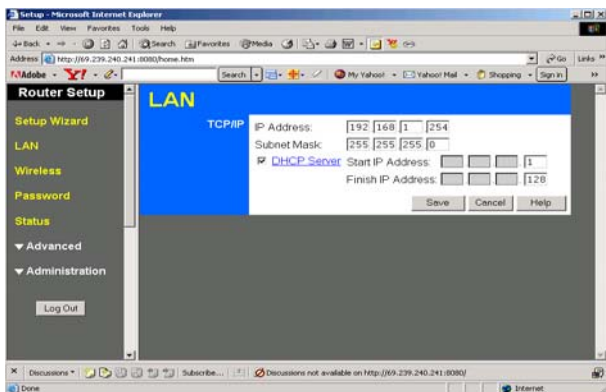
Setup - Microsoft Internet Explorer

File Edit View Favorites Tools Help

Back Search Favorites Media

Address http://69.239.240.241:8080/home.htm

Go Links

Adobe Y! Search My Yahoo! Yahoo! Mail Shopping Sign in

Router Setup

Setup Wizard

LAN

Wireless

Password

Status

▼Advanced

▼Administration

Log Out

LAN

TCP/IP

IP Address: 192 168 1 254

Subnet Mask: 255 255 255 0

DHCP Server Start IP Address: 1

Finish IP Address: 128

Save Cancel Help

Discussions Subscribe... Discussions not available on http://69.239.240.241:8080/

Done Internet